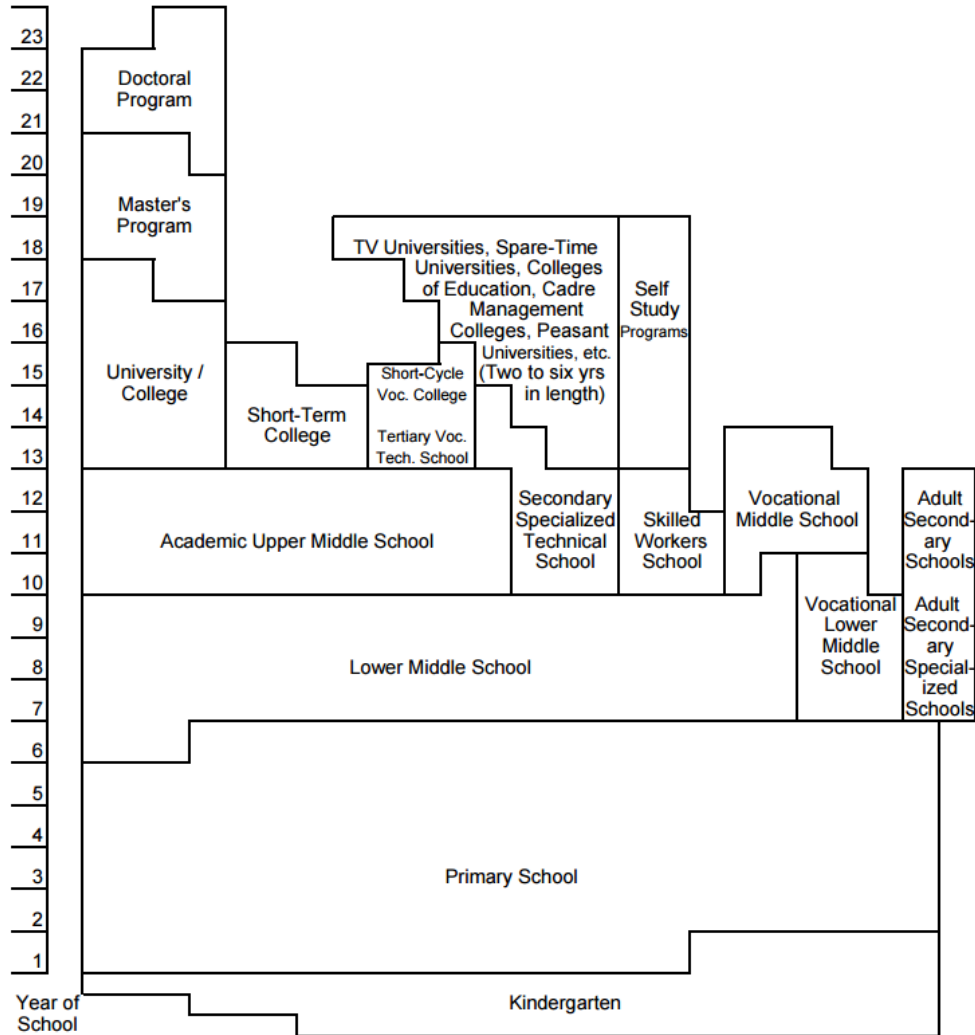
23
22
21
20
19
18
17
16
15
14
13
12
11
10
9
8
7
6
5
4
3
2
1
Year of School

Doctoral Program

Master's Program

University / College

Short-Term College

Short-Cycle Voc. College

Tertiary Voc. Tech. School

TV Universities, Spare-Time Universities, Colleges of Education, Cadre Management Colleges, Peasant Universities, etc. (Two to six yrs in length)

Self Study Programs

Academic Upper Middle School

Secondary Specialized Technical School

Skilled Workers School

Vocational Middle School

Adult Secondary Schools

Vocational Lower Middle School

Adult Secondary Specialized Schools

Lower Middle School

Primary School

Kindergarten